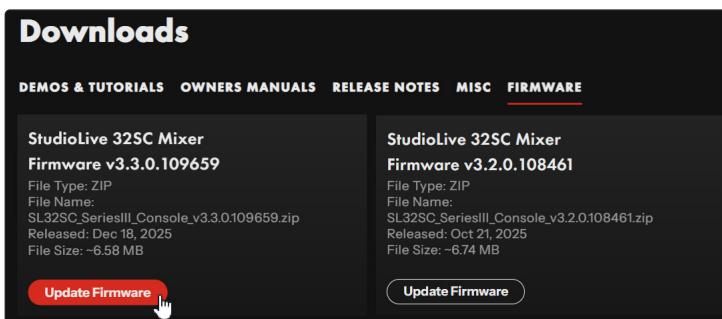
Downloads

DEMOS & TUTORIALS OWNERS MANUALS RELEASE NOTES MISC FIRMWARE

StudioLive 32SC Mixer Firmware v3.3.0.109659

File Type: ZIP
File Name: SL32SC_SeriesIII_Console_v3.3.0.109659.zip
Released: Dec 18, 2025
File Size: ~6.58 MB

Update Firmware

StudioLive 32SC Mixer Firmware v3.2.0.108461

File Type: ZIP
File Name: SL32SC_SeriesIII_Console_v3.2.0.108461.zip
Released: Oct 21, 2025
File Size: ~6.74 MB

Update Firmware